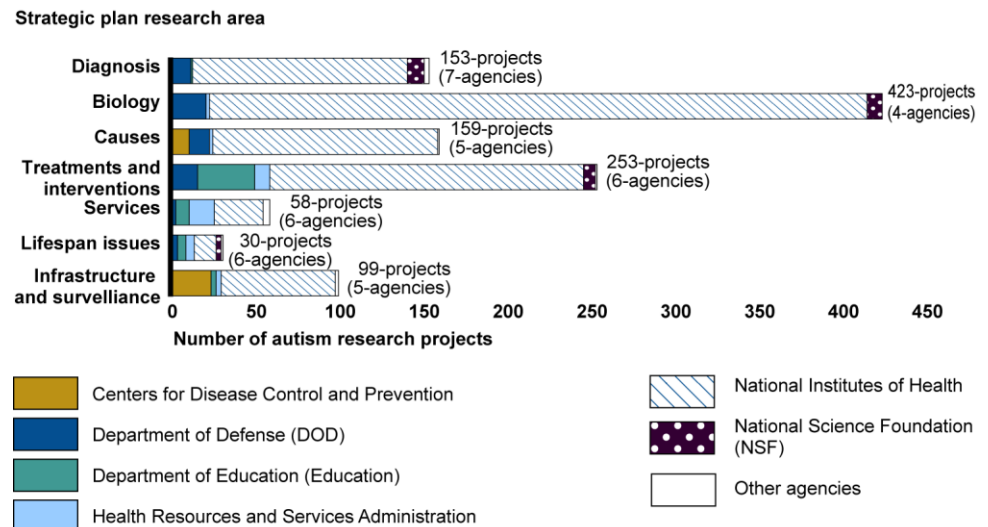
Strategic plan research area

Diagnosis
153-projects (7-agencies)

Biology
423-projects (4-agencies)

Causes
159-projects (5-agencies)

Treatments and interventions
253-projects (6-agencies)

Services
58-projects (6-agencies)

Lifespan issues
30-projects (6-agencies)

Infrastructure and surveillance
99-projects (5-agencies)

0 50 100 150 200 250 300 350 400 450

Number of autism research projects

Centers for Disease Control and Prevention

Department of Defense (DOD)

Department of Education (Education)

Health Resources and Services Administration

National Institutes of Health

National Science Foundation (NSF)

Other agencies